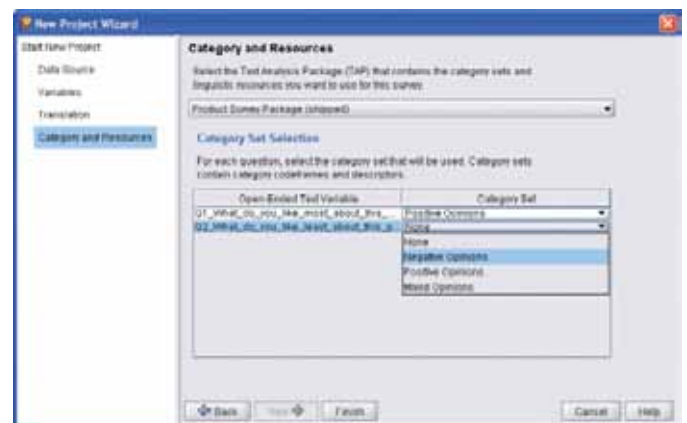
New Project Wizard

Start New Project
Data Source
Variables
Translation
Category and Resources

Category and Resources

Select the Text Analysis Package (TAP) that contains the category sets and linguistic resources you want to use for this survey.

Product Survey Package (shipped)

Category Set Selection

For each question, select the category set that will be used. Category sets contain category codeframes and descriptors.

| Open-Ended Text Variable | Category Set |
|---|---|
| Q1_What_do_you_like_most_about_this_... | Positive Opinions |
| Q2_What_do_you_like_least_about_this_p... | None |

None
Negative Opinions
Positive Opinions
Mixed Opinions

Back
Next
Finish
Cancel
Help